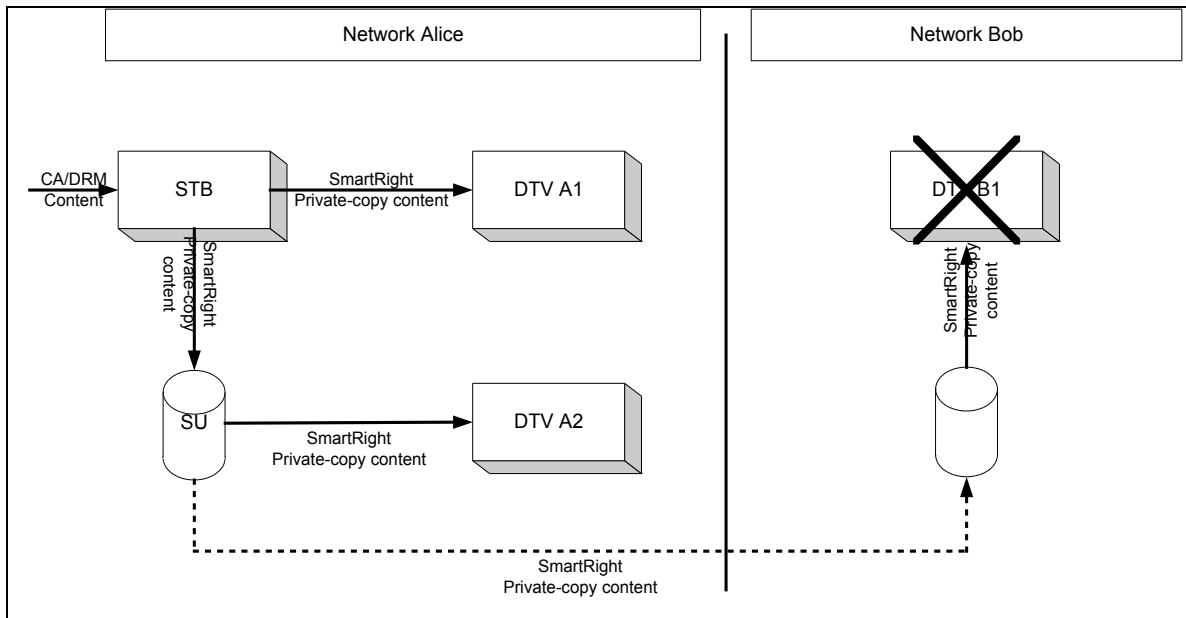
Network Alice

Network Bob

CA/DRM Content

STB

SmartRight Private-copy content

DTV A1

SmartRight Private-copy content

SU

SmartRight Private-copy content

DTV A2

DT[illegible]B1

SmartRight Private-copy content

SmartRight Private-copy content